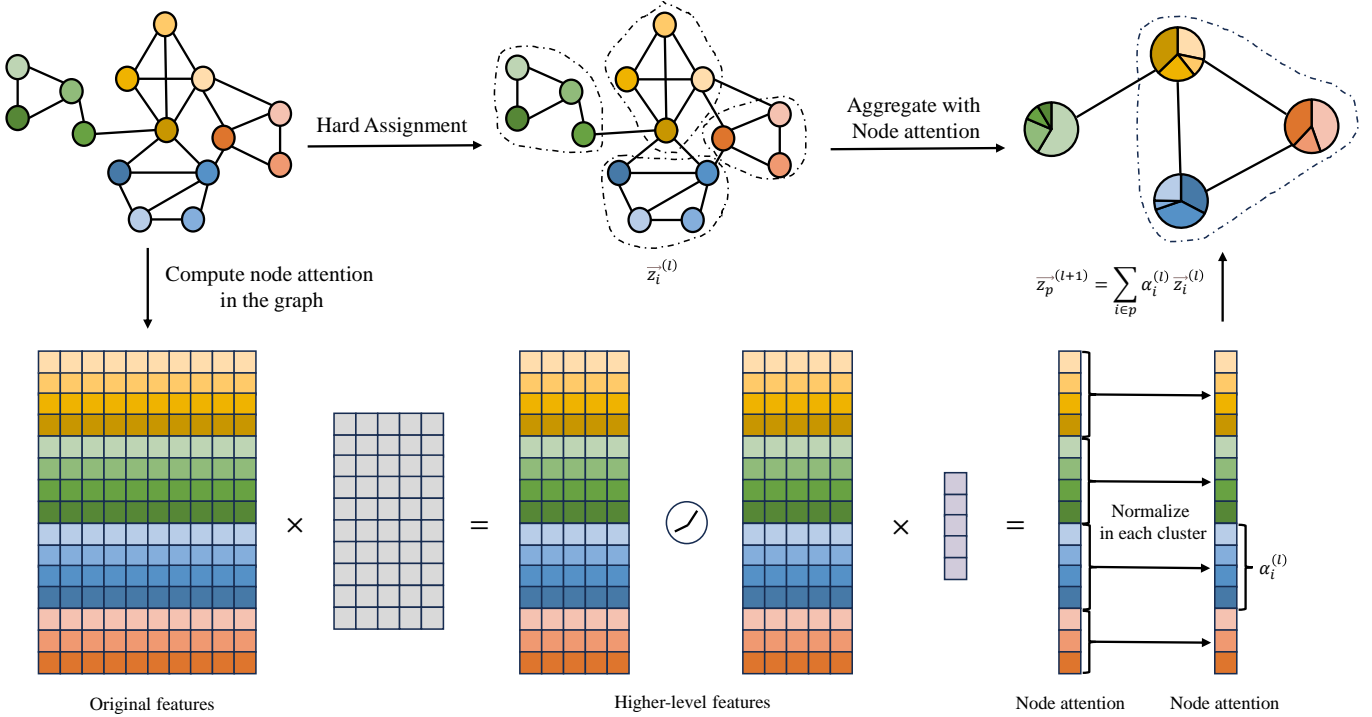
Hard Assignment

Aggregate with Node attention

$\overrightarrow{z_i}^{(l)}$

Compute node attention in the graph

$\overrightarrow{z_p}^{(l+1)} = \sum_{i \in p} \alpha_i^{(l)} \overrightarrow{z_i}^{(l)}$

×

=

×

=

Normalize in each cluster

$\alpha_i^{(l)}$

Original features

Higher-level features

Node attention

Node attention